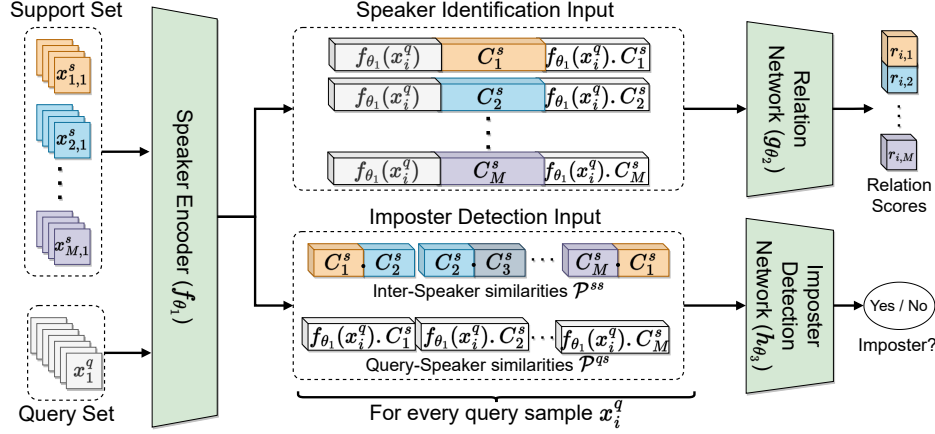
Support Set

$x^s_{1,1}$

$x^s_{2,1}$

$x^s_{M,1}$

Query Set

$x^q_1$

Speaker Encoder ($f_{\theta_1}$)

Speaker Identification Input

$f_{\theta_1}(x^q_i)$ $C^s_1$ $f_{\theta_1}(x^q_i).C^s_1$

$f_{\theta_1}(x^q_i)$ $C^s_2$ $f_{\theta_1}(x^q_i).C^s_2$

$f_{\theta_1}(x^q_i)$ $C^s_M$ $f_{\theta_1}(x^q_i).C^s_M$

Imposter Detection Input

$C^s_1 \cdot C^s_2$ $C^s_2 \cdot C^s_3$ ... $C^s_M \cdot C^s_1$

Inter-Speaker similarities $\mathcal{P}^{ss}$

$f_{\theta_1}(x^q_i).C^s_1$ $f_{\theta_1}(x^q_i).C^s_2$ ... $f_{\theta_1}(x^q_i).C^s_M$

Query-Speaker similarities $\mathcal{P}^{qs}$

For every query sample $x^q_i$

Relation Network ($g_{\theta_2}$)

$r_{i,1}$

$r_{i,2}$

$r_{i,M}$

Relation Scores

Imposter Detection Network ($h_{\theta_3}$)

Yes / No

Imposter?